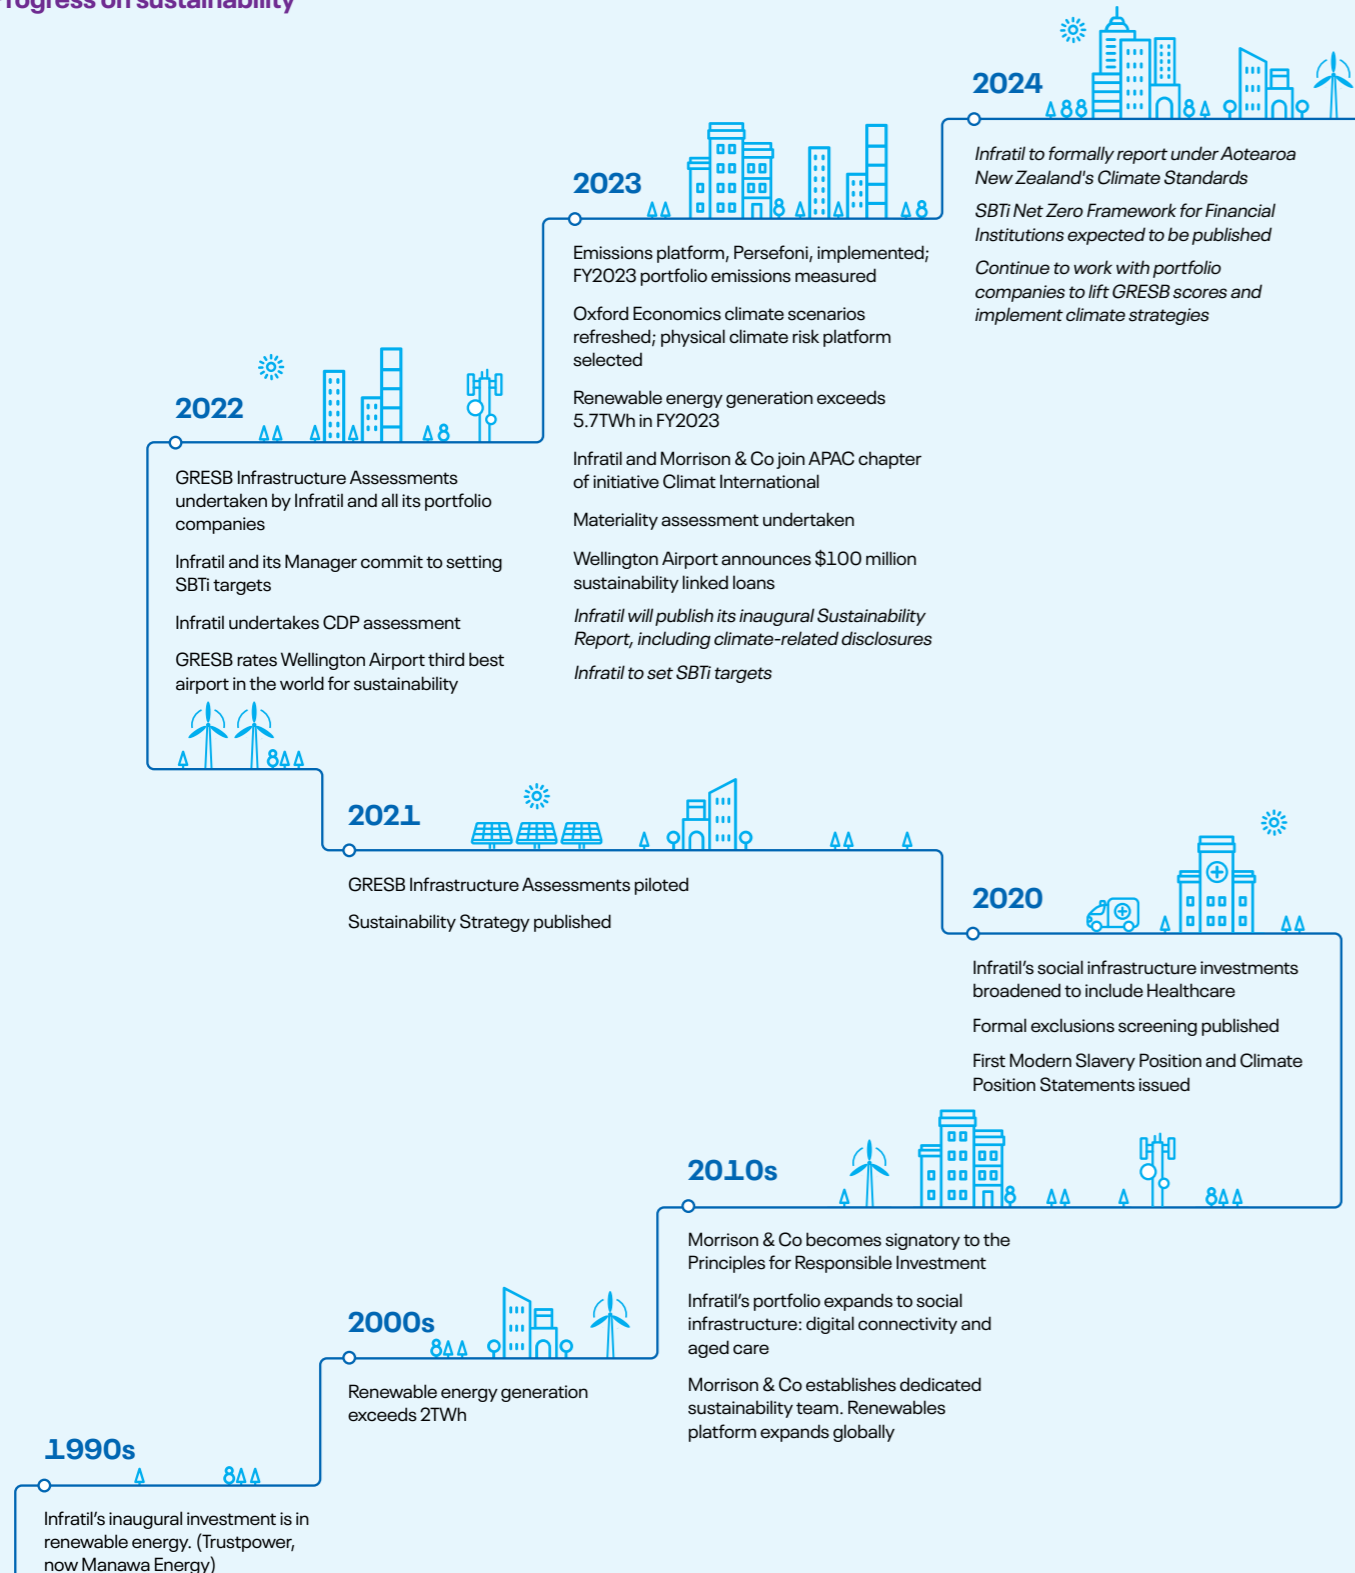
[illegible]rogress on sustainability

2024

*Infratil to formally report under Aotearoa New Zealand's Climate Standards*

*SBTi Net Zero Framework for Financial Institutions expected to be published*

*Continue to work with portfolio companies to lift GRESB scores and implement climate strategies*

2023

Emissions platform, Persefoni, implemented; FY2023 portfolio emissions measured

Oxford Economics climate scenarios refreshed; physical climate risk platform selected

Renewable energy generation exceeds 5.7TWh in FY2023

Infratil and Morrison & Co join APAC chapter of initiative Climat International

Materiality assessment undertaken

Wellington Airport announces $100 million sustainability linked loans

*Infratil will publish its inaugural Sustainability Report, including climate-related disclosures*

*Infratil to set SBTi targets*

2022

GRESB Infrastructure Assessments undertaken by Infratil and all its portfolio companies

Infratil and its Manager commit to setting SBTi targets

Infratil undertakes CDP assessment

GRESB rates Wellington Airport third best airport in the world for sustainability

2021

GRESB Infrastructure Assessments piloted

Sustainability Strategy published

2020

Infratil's social infrastructure investments broadened to include Healthcare

Formal exclusions screening published

First Modern Slavery Position and Climate Position Statements issued

2010s

Morrison & Co becomes signatory to the Principles for Responsible Investment

Infratil's portfolio expands to social infrastructure: digital connectivity and aged care

Morrison & Co establishes dedicated sustainability team. Renewables platform expands globally

2000s

Renewable energy generation exceeds 2TWh

1990s

Infratil's inaugural investment is in renewable energy. (Trustpower, now Manawa Energy)